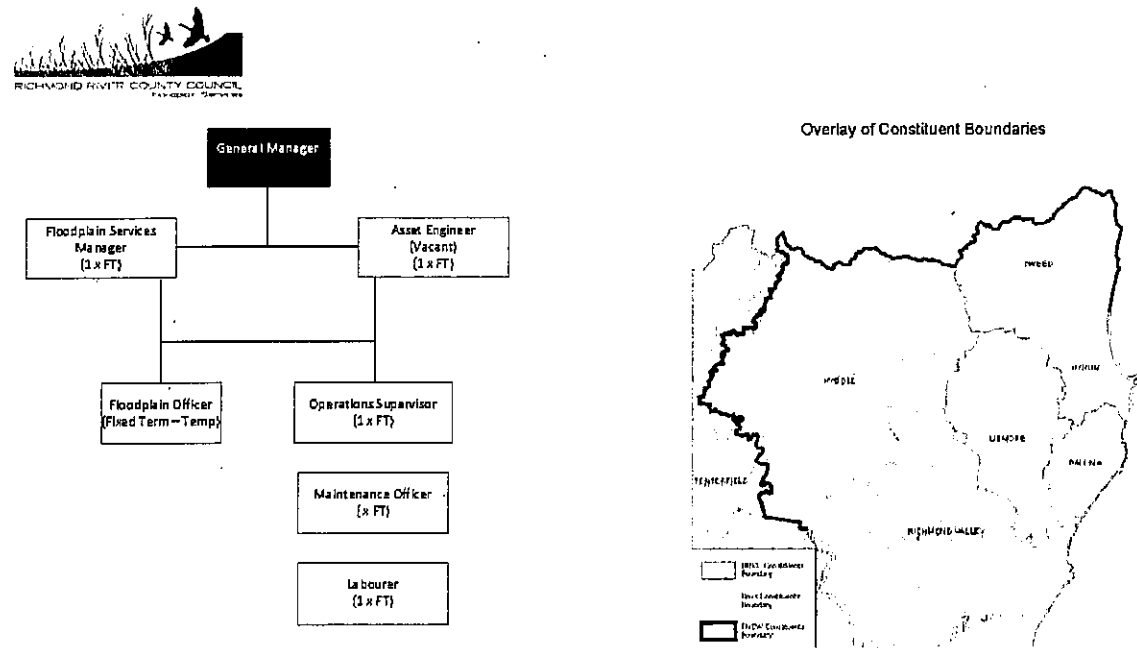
RICHMOND RIVER COUNTY COUNCIL
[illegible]

General Manager

Floodplain Services Manager (1 x FT)

Asset Engineer (Vacant) (1 x FT)

Floodplain Officer (Fixed Term – Temp)

Operations Supervisor (1 x FT)

Maintenance Officer (x FT)

Labourer (1 x FT)

Overlay of Constituent Boundaries

TWEED

KYOGLE

BYRON

LISMORE

BALLINA

TENTERFIELD

RICHMOND VALLEY

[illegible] Boundary

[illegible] Boundary

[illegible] Boundary